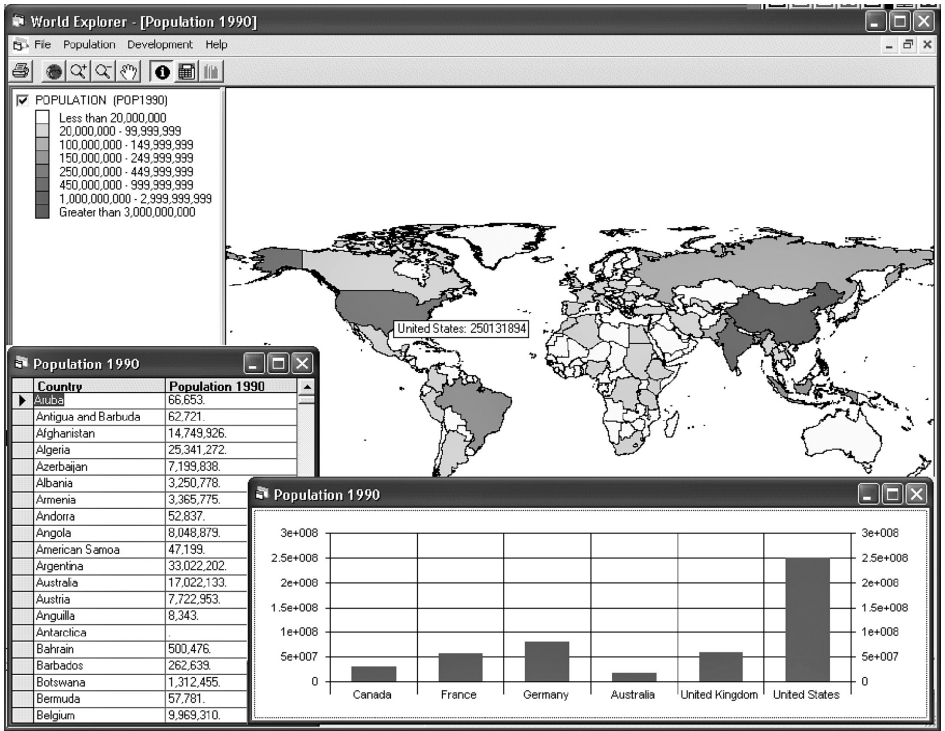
World Explorer - [Population 1990]

File Population Development Help

POPULATION (POP1990)
Less than 20,000,000
20,000,000 - 99,999,999
100,000,000 - 149,999,999
150,000,000 - 249,999,999
250,000,000 - 449,999,999
450,000,000 - 999,999,999
1,000,000,000 - 2,999,999,999
Greater than 3,000,000,000

United States: 250131894

Population 1990

| Country | Population 1990 |
|---|---|
| Aruba | 66,653. |
| Antigua and Barbuda | 62,721. |
| Afghanistan | 14,749,926. |
| Algeria | 25,341,272. |
| Azerbaijan | 7,199,838. |
| Albania | 3,250,778. |
| Armenia | 3,365,775. |
| Andorra | 52,837. |
| Angola | 8,048,879. |
| American Samoa | 47,199. |
| Argentina | 33,022,202. |
| Australia | 17,022,133. |
| Austria | 7,722,953. |
| Anguilla | 8,343. |
| Antarctica | . |
| Bahrain | 500,476. |
| Barbados | 262,639. |
| Botswana | 1,312,455. |
| Bermuda | 57,781. |
| Belgium | 9,969,310. |

Population 1990

3e+008
2.5e+008
2e+008
1.5e+008
1e+008
5e+007
0

3e+008
2.5e+008
2e+008
1.5e+008
1e+008
5e+007
0

Canada France Germany Australia United Kingdom United States